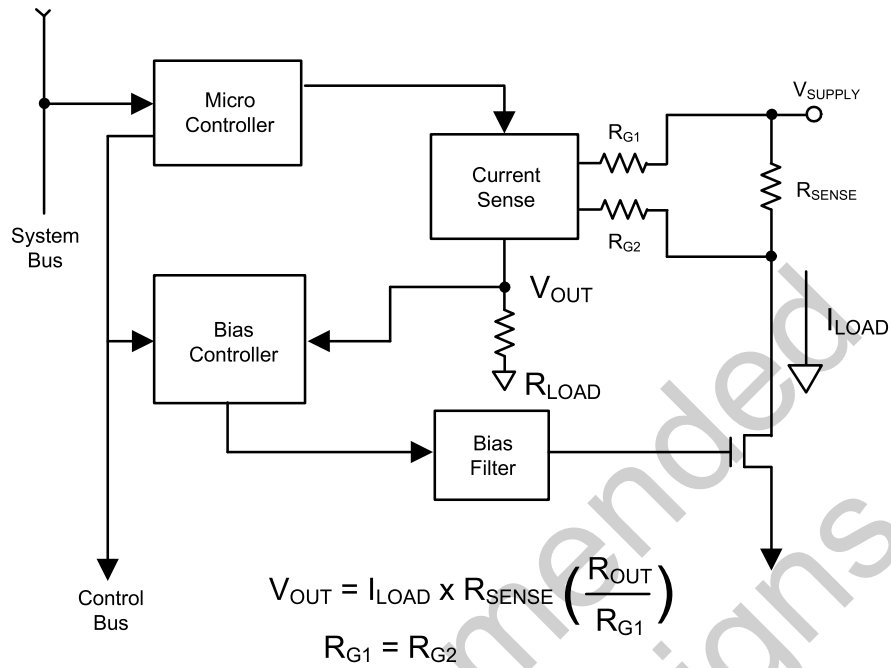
Micro Controller

Current Sense

$V_{SUPPLY}$

$R_{G1}$

$R_{SENSE}$

$R_{G2}$

System Bus

$V_{OUT}$

$I_{LOAD}$

Bias Controller

$R_{LOAD}$

Bias Filter

Control Bus

$V_{OUT} = I_{LOAD} \times R_{SENSE} \left(\frac{R_{OUT}}{R_{G1}}\right)$

$R_{G1} = R_{G2}$

mended
igns